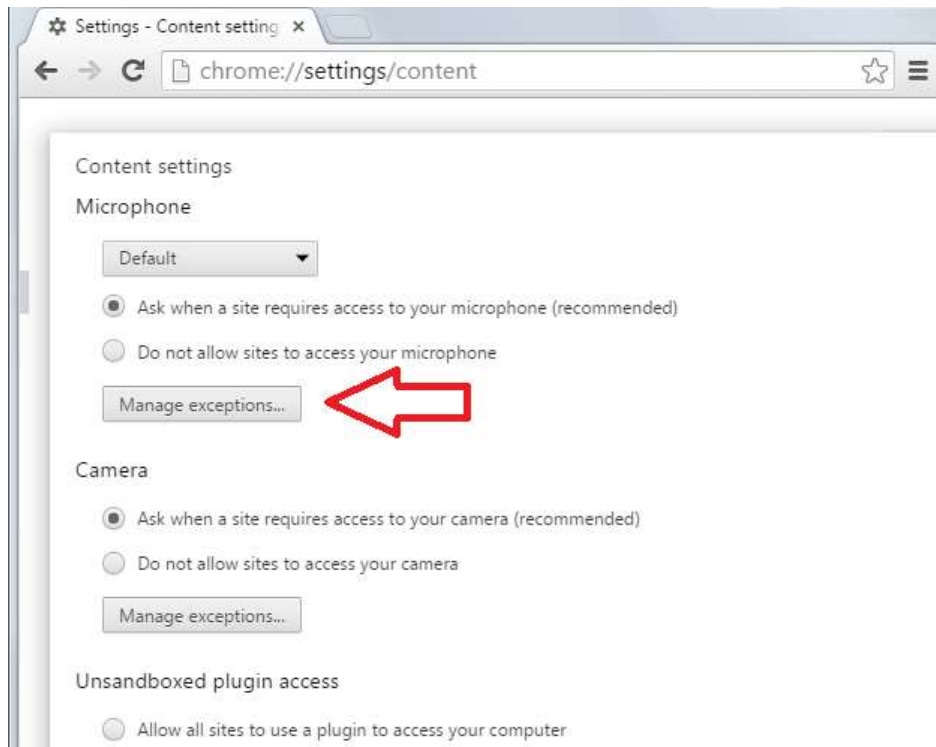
Settings - Content setting ×

chrome://settings/content

Content settings

Microphone

Default

Ask when a site requires access to your microphone (recommended)

Do not allow sites to access your microphone

Manage exceptions...

Camera

Ask when a site requires access to your camera (recommended)

Do not allow sites to access your camera

Manage exceptions...

Unsandboxed plugin access

Allow all sites to use a plugin to access your computer